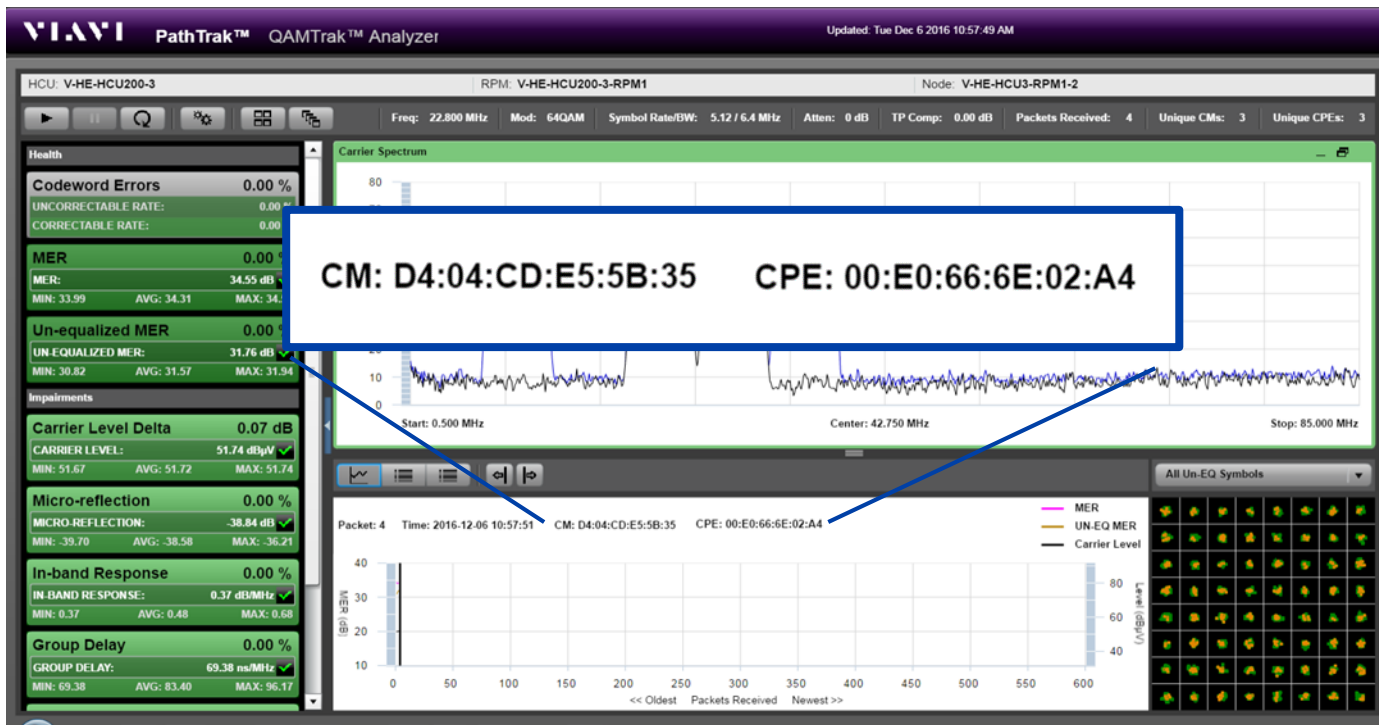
VIAVI PathTrak™ QAMTrak™ Analyzer

Updated: Tue Dec 6 2016 10:57:49 AM

HCU: V-HE-HCU200-3
RPM: V-HE-HCU200-3-RPM1
Node: V-HE-HCU3-RPM1-2

Freq: 22.800 MHz | Mod: 64QAM | Symbol Rate/BW: 5.12 / 6.4 MHz | Atten: 0 dB | TP Comp: 0.00 dB | Packets Received: 4 | Unique CMs: 3 | Unique CPEs: 3

Health

Codeword Errors 0.00 %
UNCORRECTABLE RATE: 0.00
CORRECTABLE RATE: 0.00

MER 0.00
MER: 34.55 dB
MIN: 33.99 AVG: 34.31 MAX: 34.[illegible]

Un-equalized MER 0.00
UN-EQUALIZED MER: 31.76 dB
MIN: 30.82 AVG: 31.57 MAX: 31.94

Impairments

Carrier Level Delta 0.07 dB
CARRIER LEVEL: 51.74 dBµV
MIN: 51.67 AVG: 51.72 MAX: 51.74

Micro-reflection 0.00 %
MICRO-REFLECTION: -38.84 dB
MIN: -39.70 AVG: -38.58 MAX: -36.21

In-band Response 0.00 %
IN-BAND RESPONSE: 0.37 dB/MHz
MIN: 0.37 AVG: 0.48 MAX: 0.68

Group Delay 0.00 %
GROUP DELAY: 69.38 ns/MHz
MIN: 69.38 AVG: 83.40 MAX: 96.17

Carrier Spectrum

80
20
10
0

CM: D4:04:CD:E5:5B:35 CPE: 00:E0:66:6E:02:A4

Start: 0.500 MHz
Center: 42.750 MHz
Stop: 85.000 MHz

All Un-EQ Symbols

Packet: 4 Time: 2016-12-06 10:57:51 CM: D4:04:CD:E5:5B:35 CPE: 00:E0:66:6E:02:A4

MER
UN-EQ MER
Carrier Level

40
30
20
10
MER (dB)

80
60
40
Level (dBµV)

0 50 100 150 200 250 300 350 400 450 500 550 600
<< Oldest Packets Received Newest >>